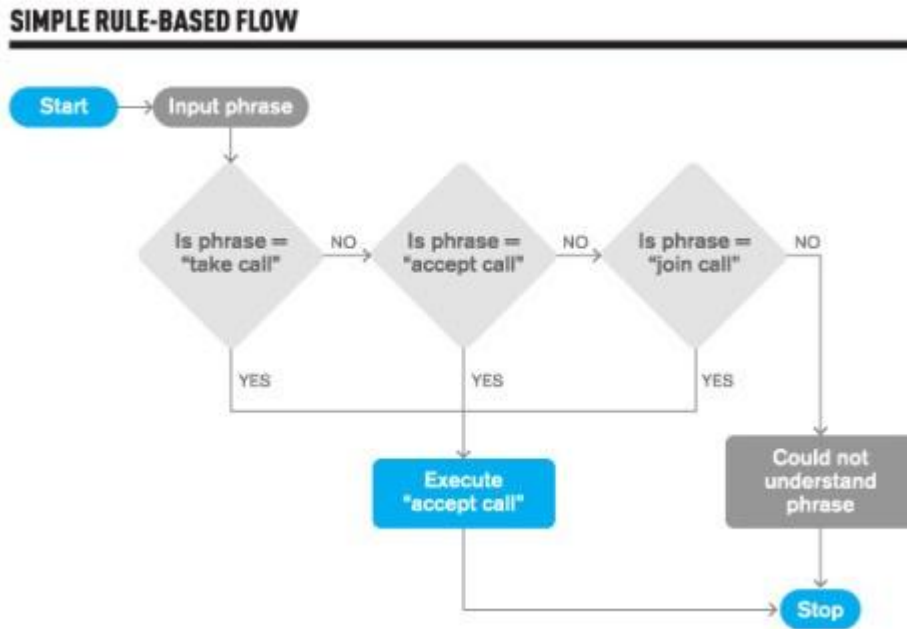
SIMPLE RULE-BASED FLOW

Start

Input phrase

Is phrase = "take call"

NO

Is phrase = "accept call"

NO

Is phrase = "join call"

NO

YES

YES

YES

Execute "accept call"

Could not understand phrase

Stop